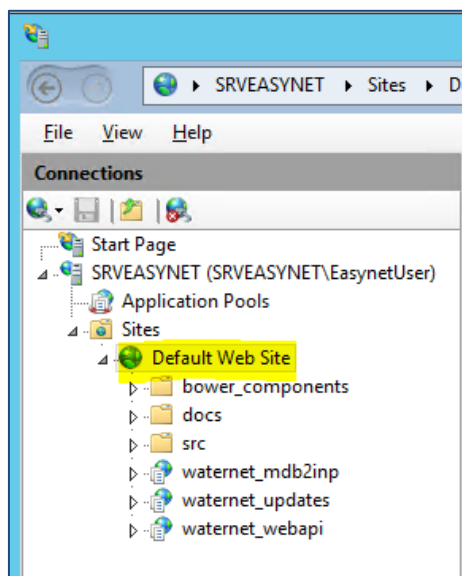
SRVEASYNET ▸ Sites ▸ D

File View Help

Connections

Start Page
SRVEASYNET (SRVEASYNET\EasynetUser)
Application Pools
Sites
Default Web Site
bower_components
docs
src
waternet_mdb2inp
waternet_updates
waternet_webapi